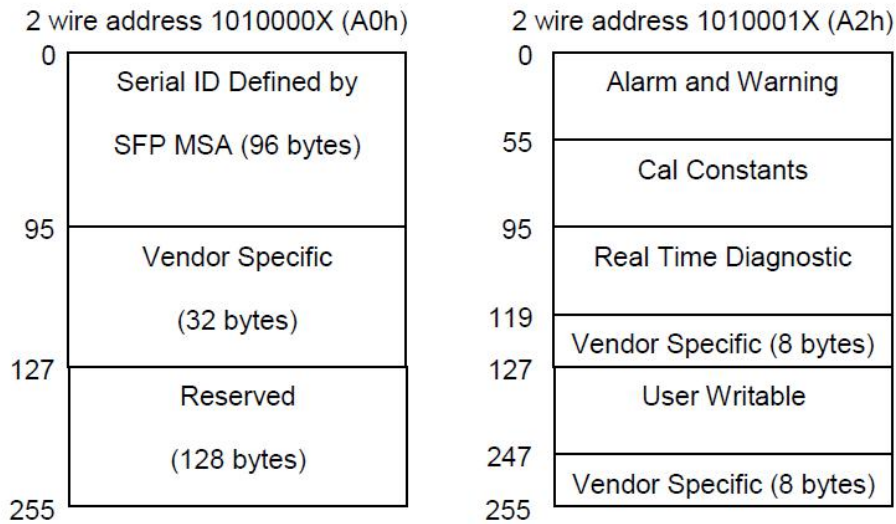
2 wire address 1010000X (A0h)

0

Serial ID Defined by

SFP MSA (96 bytes)

95

Vendor Specific

(32 bytes)

127

Reserved

(128 bytes)

255

2 wire address 1010001X (A2h)

0

Alarm and Warning

55

Cal Constants

95

Real Time Diagnostic

119

Vendor Specific (8 bytes)

127

User Writable

247

Vendor Specific (8 bytes)

255